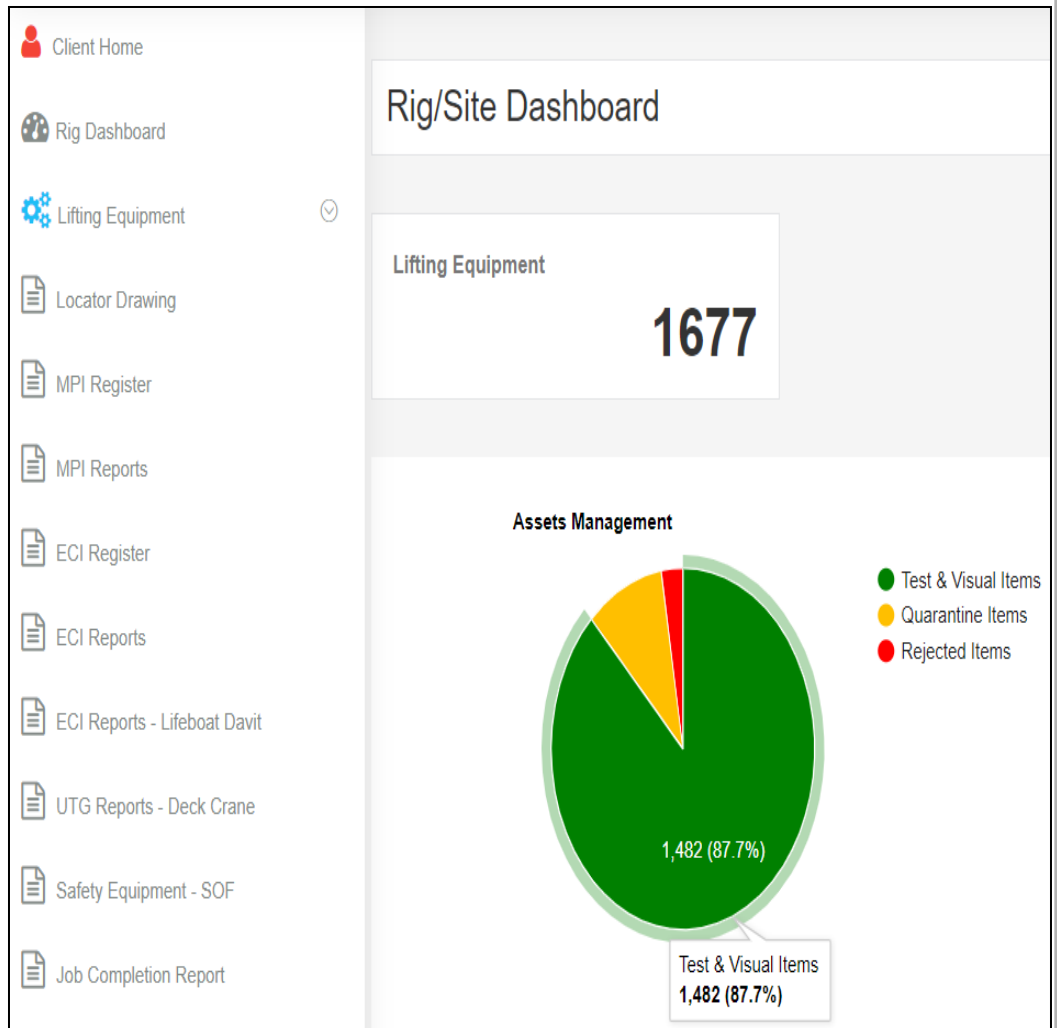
Client Home

Rig Dashboard

Lifting Equipment

Locator Drawing

MPI Register

MPI Reports

ECI Register

ECI Reports

ECI Reports - Lifeboat Davit

UTG Reports - Deck Crane

Safety Equipment - SOF

Job Completion Report

Rig/Site Dashboard

Lifting Equipment

1677

Assets Management

Test & Visual Items
Quarantine Items
Rejected Items

1,482 (87.7%)

Test & Visual Items
**1,482 (87.7%)**